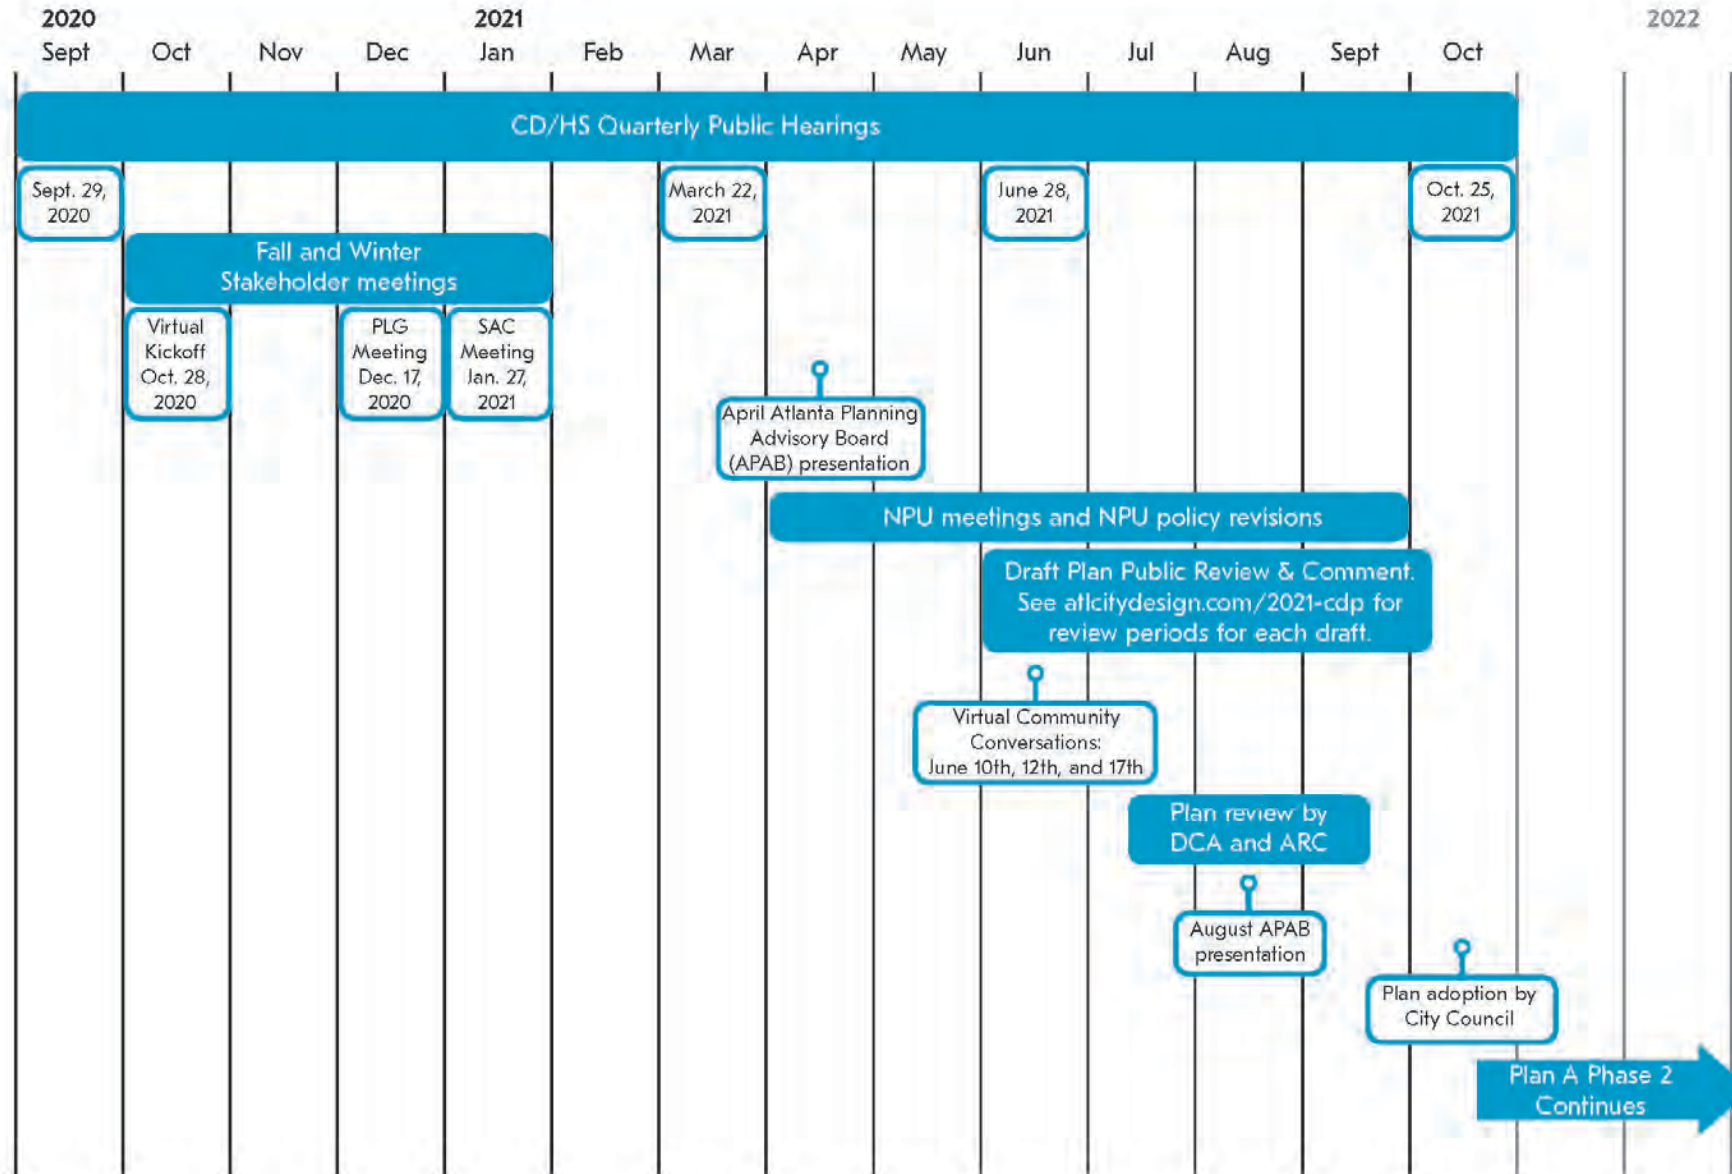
2020
Sept

Oct

Nov

Dec

2021
Jan

Feb

Mar

Apr

May

Jun

Jul

Aug

Sept

Oct

2022

CD/HS Quarterly Public Hearings

Sept. 29, 2020

March 22, 2021

June 28, 2021

Oct. 25, 2021

Fall and Winter Stakeholder meetings

Virtual Kickoff Oct. 28, 2020

PLG Meeting Dec. 17, 2020

SAC Meeting Jan. 27, 2021

April Atlanta Planning Advisory Board (APAB) presentation

NPU meetings and NPU policy revisions

Draft Plan Public Review & Comment. See atlcitydesign.com/2021-cdp for review periods for each draft.

Virtual Community Conversations: June 10th, 12th, and 17th

Plan review by DCA and ARC

August APAB presentation

Plan adoption by City Council

Plan A Phase 2 Continues